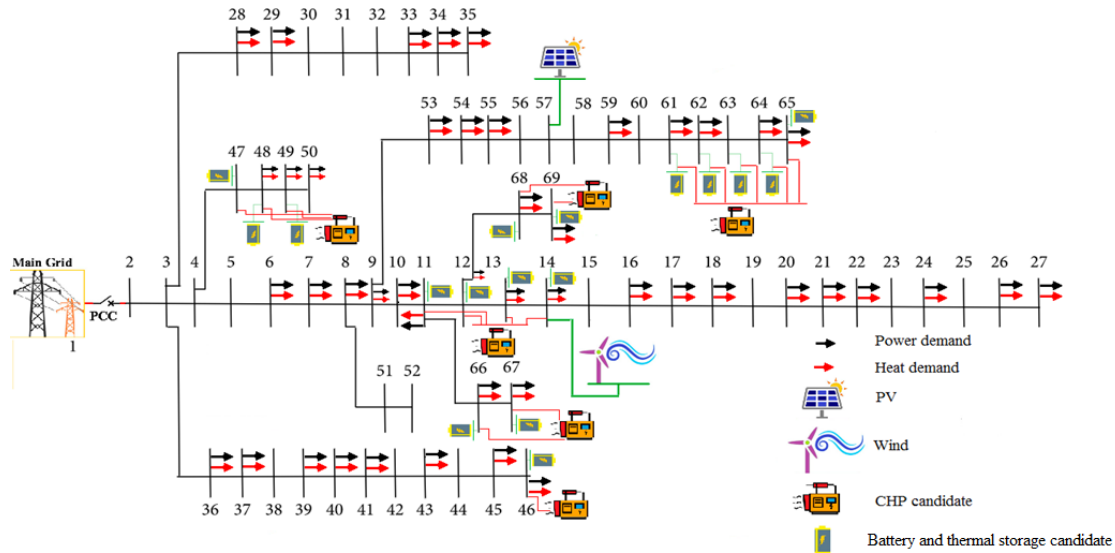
28 29 30 31 32 33 34 35

53 54 55 56 57 58 59 60 61 62 63 64 65

47 48 49 50

68 69

Main Grid

PCC

1

2 3 4 5 6 7 8 9 10 11 12 13 14 15 16 17 18 19 20 21 22 23 24 25 26 27

51 52

66 67

36 37 38 39 40 41 42 43 44 45 46

Power demand

Heat demand

PV

Wind

CHP candidate

Battery and thermal storage candidate